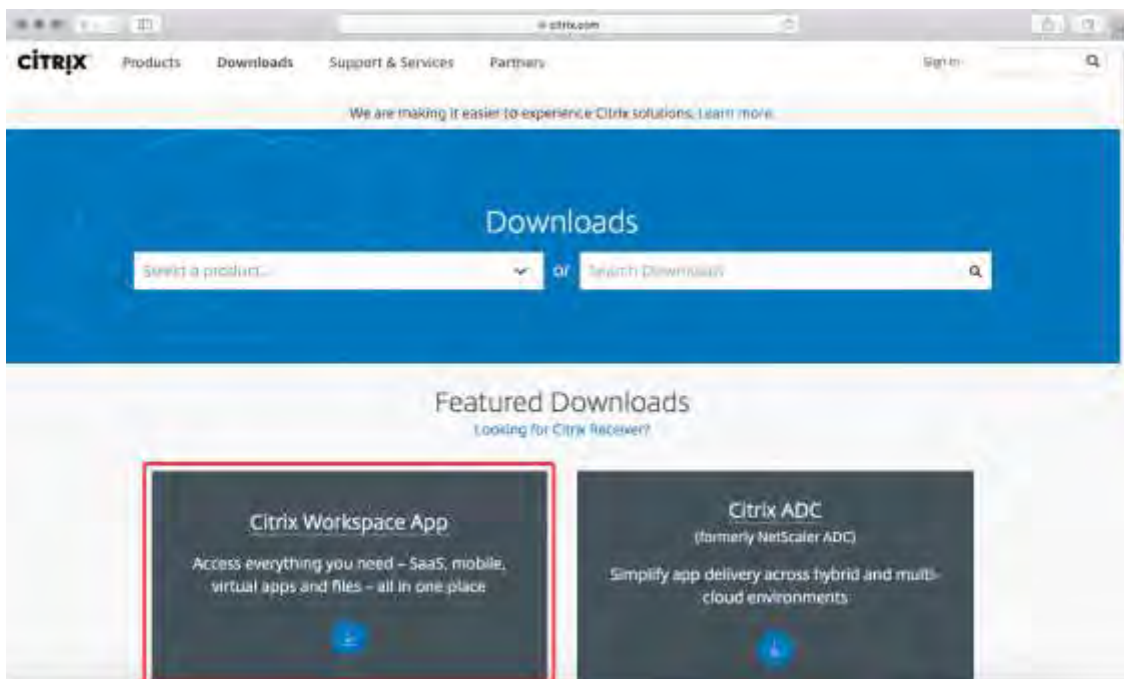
citrix.com

CITRIX Products Downloads Support & Services Partners Sign in

We are making it easier to experience Citrix solutions. Learn more

Downloads

Select a product... or Search Downloads

Featured Downloads

Looking for Citrix Receiver?

Citrix Workspace App

Access everything you need – SaaS, mobile, virtual apps and files – all in one place

Citrix ADC

(formerly NetScaler ADC)

Simplify app delivery across hybrid and multi-cloud environments